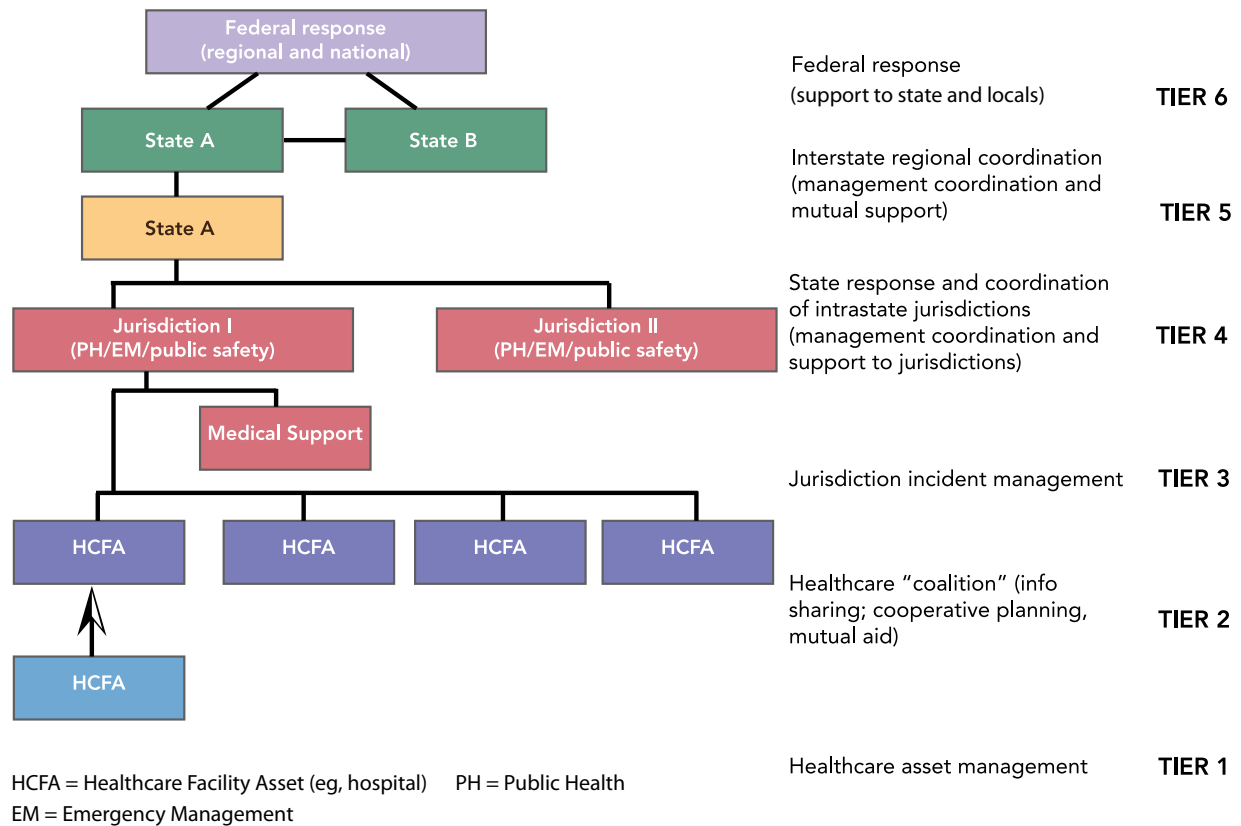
Federal response (regional and national)

State A

State B

State A

Jurisdiction I (PH/EM/public safety)

Jurisdiction II (PH/EM/public safety)

Medical Support

HCFA

HCFA

HCFA

HCFA

HCFA

Federal response (support to state and locals) TIER 6

Interstate regional coordination (management coordination and mutual support) TIER 5

State response and coordination of intrastate jurisdictions (management coordination and support to jurisdictions) TIER 4

Jurisdiction incident management TIER 3

Healthcare "coalition" (info sharing; cooperative planning, mutual aid) TIER 2

Healthcare asset management TIER 1

HCFA = Healthcare Facility Asset (eg, hospital) PH = Public Health

EM = Emergency Management